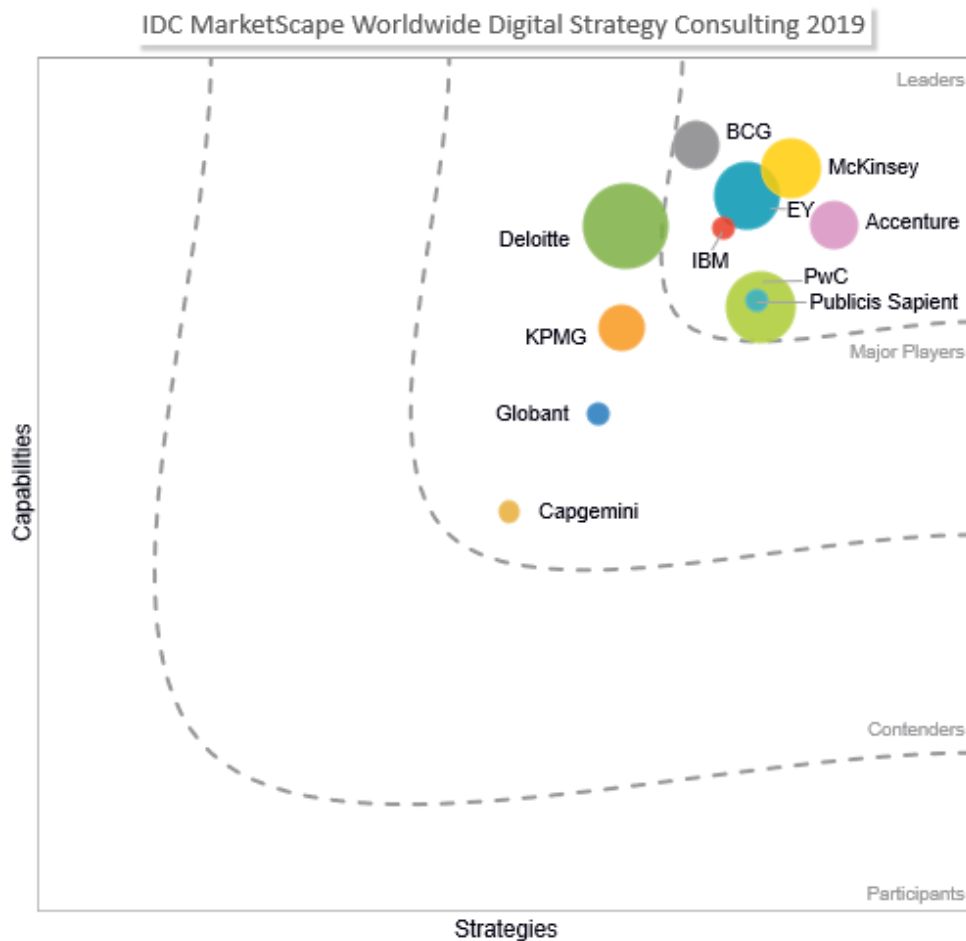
IDC MarketScape Worldwide Digital Strategy Consulting 2019

Leaders

BCG

McKinsey

EY

Accenture

Deloitte

IBM

PwC

Publicis Sapient

Major Players

KPMG

Globant

Capgemini

Contenders

Participants

Capabilities

Strategies